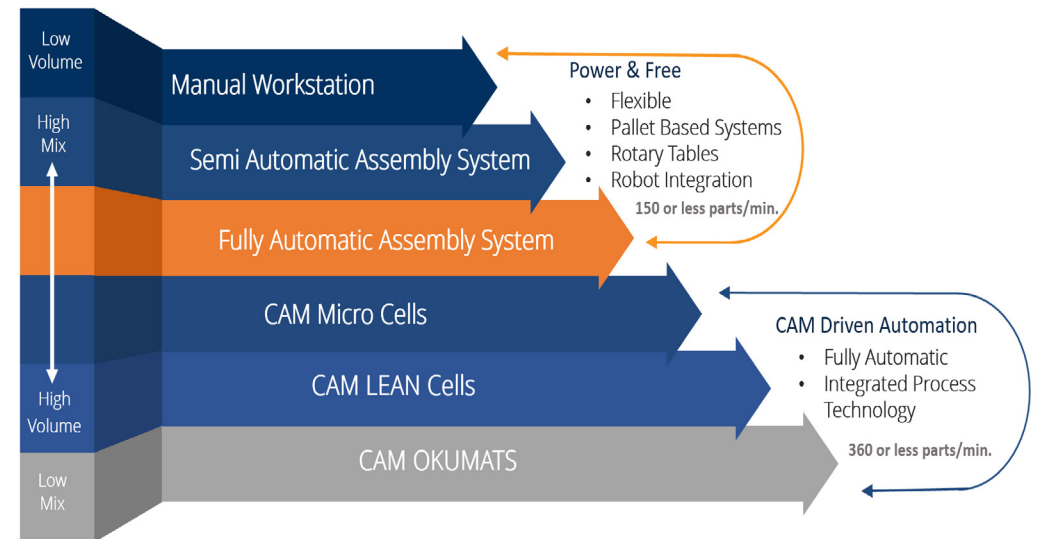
Low Volume

High Mix

High Volume

Low Mix

Manual Workstation

Semi Automatic Assembly System

Fully Automatic Assembly System

CAM Micro Cells

CAM LEAN Cells

CAM OKUMATS

Power & Free
• Flexible
• Pallet Based Systems
• Rotary Tables
• Robot Integration
150 or less parts/min.

CAM Driven Automation
• Fully Automatic
• Integrated Process Technology
360 or less parts/min.